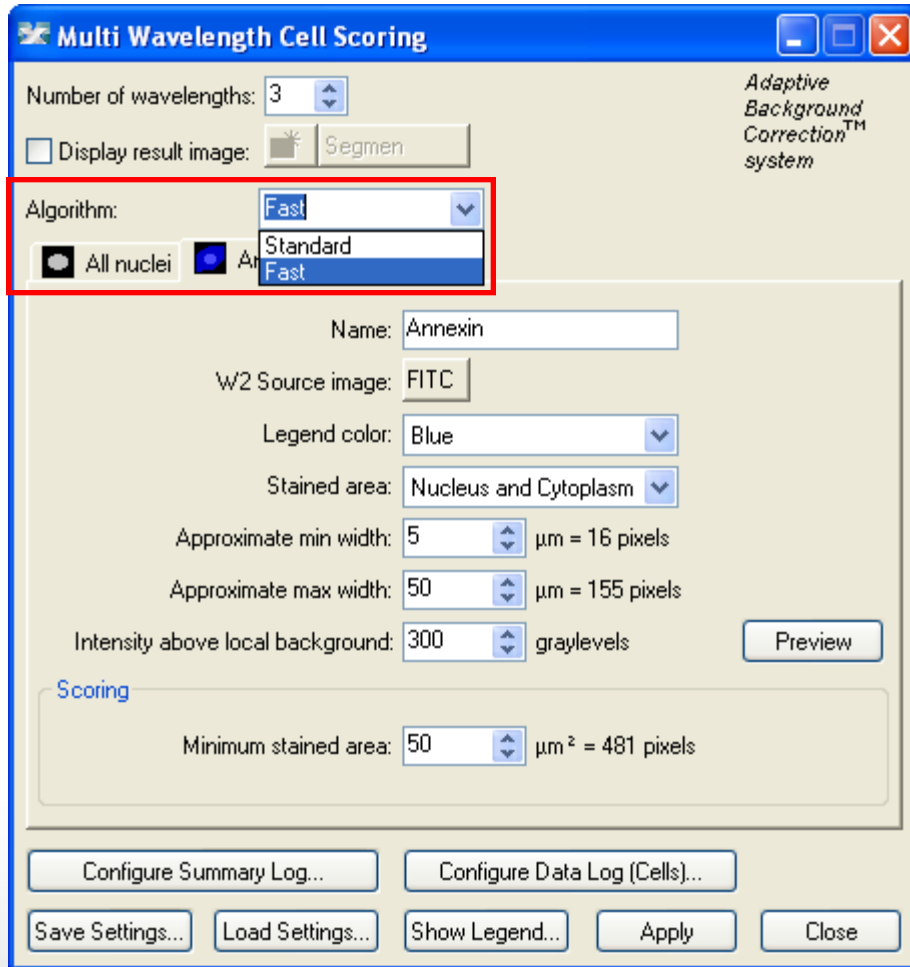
Multi Wavelength Cell Scoring

Number of wavelengths: 3

Display result image: Segmen

Adaptive Background Correction™ system

Algorithm: Fast

Standard
Fast

All nuclei An

Name: Annexin

W2 Source image: FITC

Legend color: Blue

Stained area: Nucleus and Cytoplasm

Approximate min width: 5 µm = 16 pixels

Approximate max width: 50 µm = 155 pixels

Intensity above local background: 300 graylevels

Preview

Scoring

Minimum stained area: 50 µm² = 481 pixels

Configure Summary Log...

Configure Data Log (Cells)...

Save Settings...

Load Settings...

Show Legend...

Apply

Close